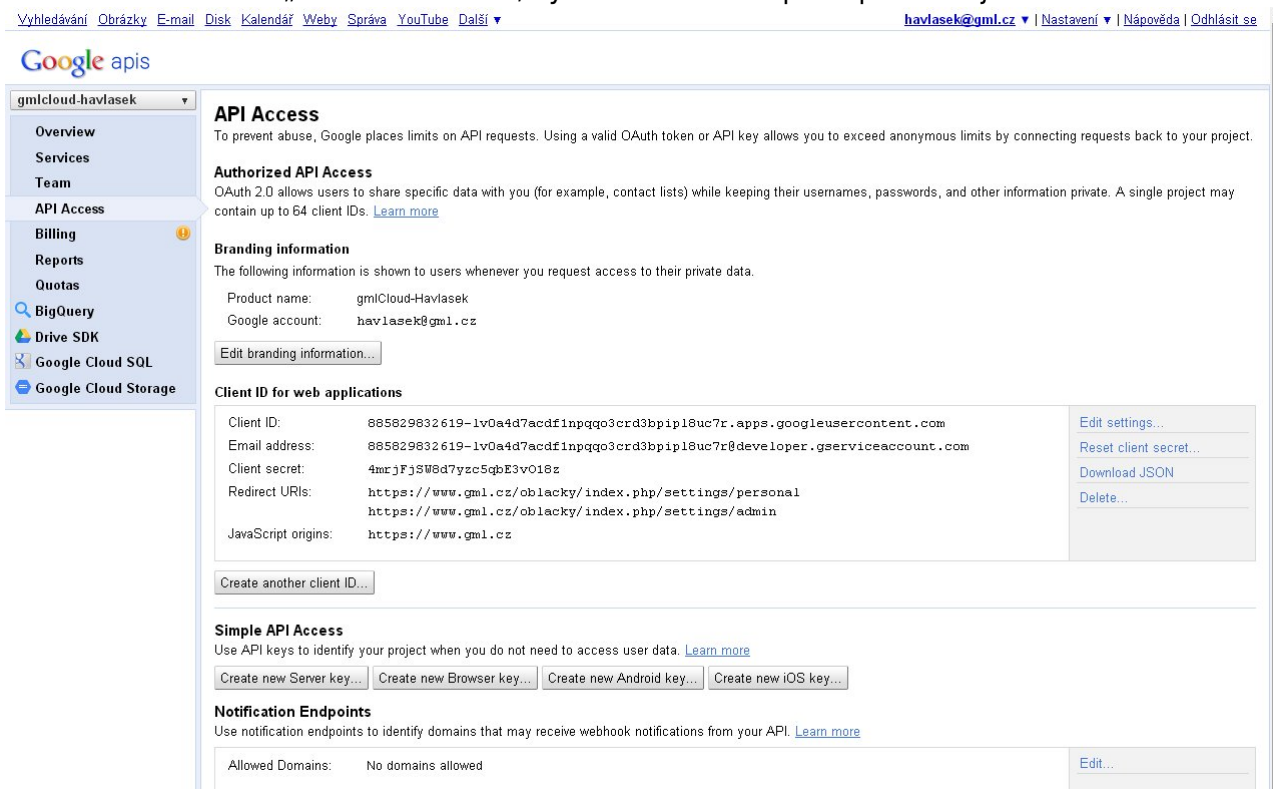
Vyhledávání Obrázky E-mail Disk Kalendář Weby Správa YouTube Další ▾ havlasek@gml.cz ▾ | Nastavení ▾ | Nápověda | Odhlásit se

Google apis

gmlcloud-havlasek ▾

Overview
Services
Team
API Access
Billing
Reports
Quotas
BigQuery
Drive SDK
Google Cloud SQL
Google Cloud Storage

API Access
To prevent abuse, Google places limits on API requests. Using a valid OAuth token or API key allows you to exceed anonymous limits by connecting requests back to your project.

Authorized API Access
OAuth 2.0 allows users to share specific data with you (for example, contact lists) while keeping their usernames, passwords, and other information private. A single project may contain up to 64 client IDs. Learn more

Branding information
The following information is shown to users whenever you request access to their private data.

Product name: gmlCloud-Havlasek
Google account: havlasek@gml.cz

Edit branding information...

Client ID for web applications

Client ID: 885829832619-lv0a4d7acdf1npqqo3crd3bpipl8uc7r.apps.googleusercontent.com
Email address: 885829832619-lv0a4d7acdf1npqqo3crd3bpipl8uc7r@developer.gserviceaccount.com
Client secret: 4mrjFjSW8d7yzc5qbE3vO18z
Redirect URIs: https://www.gml.cz/oblacky/index.php/settings/personal
https://www.gml.cz/oblacky/index.php/settings/admin
JavaScript origins: https://www.gml.cz

Edit settings...
Reset client secret...
Download JSON
Delete...

Create another client ID...

Simple API Access
Use API keys to identify your project when you do not need to access user data. Learn more

Create new Server key... Create new Browser key... Create new Android key... Create new iOS key...

Notification Endpoints
Use notification endpoints to identify domains that may receive webhook notifications from your API. Learn more

Allowed Domains: No domains allowed

Edit...